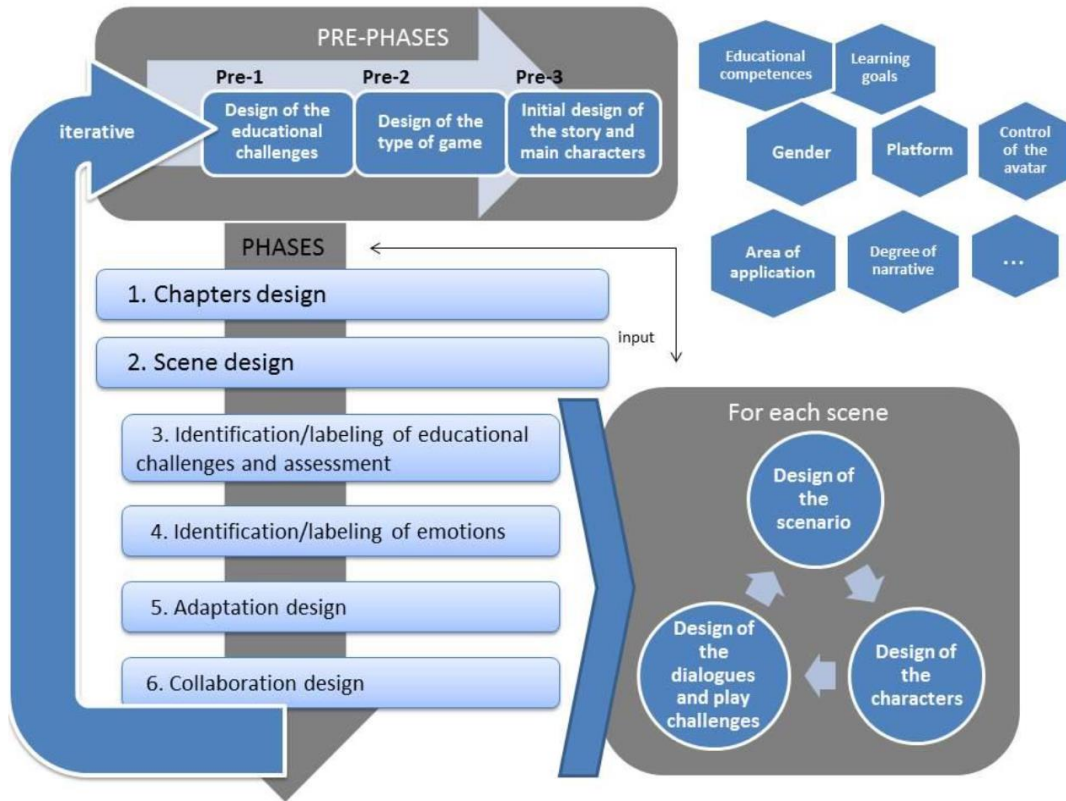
PRE-PHASES

Pre-1
Design of the educational challenges

Pre-2
Design of the type of game

Pre-3
Initial design of the story and main characters

iterative

Educational competences

Learning goals

Gender

Platform

Control of the avatar

Area of application

Degree of narrative

...

PHASES

input

1. Chapters design

2. Scene design

3. Identification/labeling of educational challenges and assessment

4. Identification/labeling of emotions

5. Adaptation design

6. Collaboration design

For each scene

Design of the scenario

Design of the characters

Design of the dialogues and play challenges